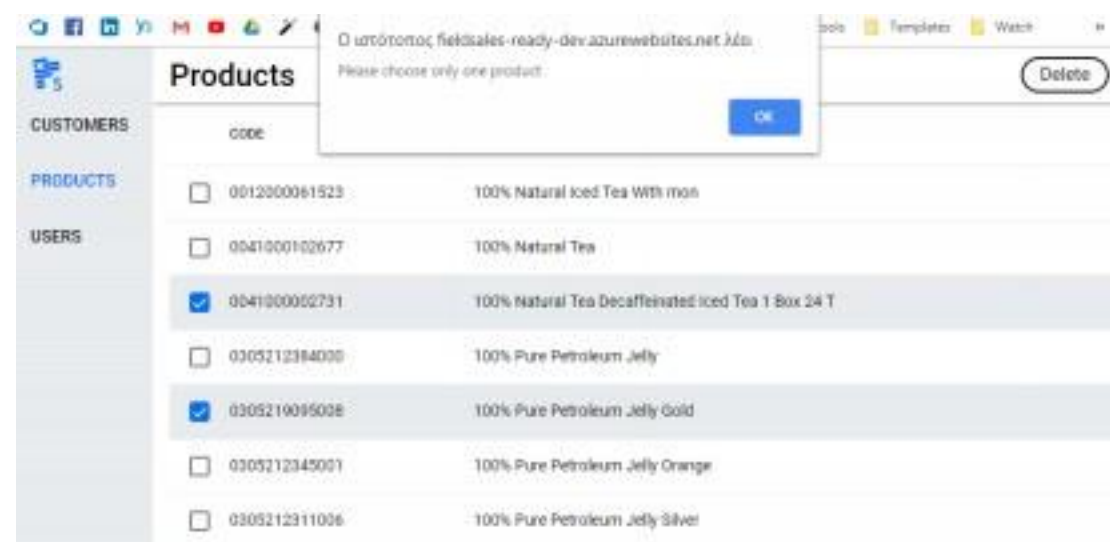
ools Templates Watch

Ο ιστότοπος fieldsales-ready-dev.azurewebsites.net λέει

Please choose only one product

OK

Products

Delete

CUSTOMERS

PRODUCTS

USERS

CODE

0012000061523 100% Natural Iced Tea With mon

0041000102677 100% Natural Tea

0041000002731 100% Natural Tea Decaffeinated Iced Tea 1 Box 24 T

0305212384000 100% Pure Petroleum Jelly

0305219095008 100% Pure Petroleum Jelly Gold

0305212345001 100% Pure Petroleum Jelly Orange

0305212311006 100% Pure Petroleum Jelly Silver